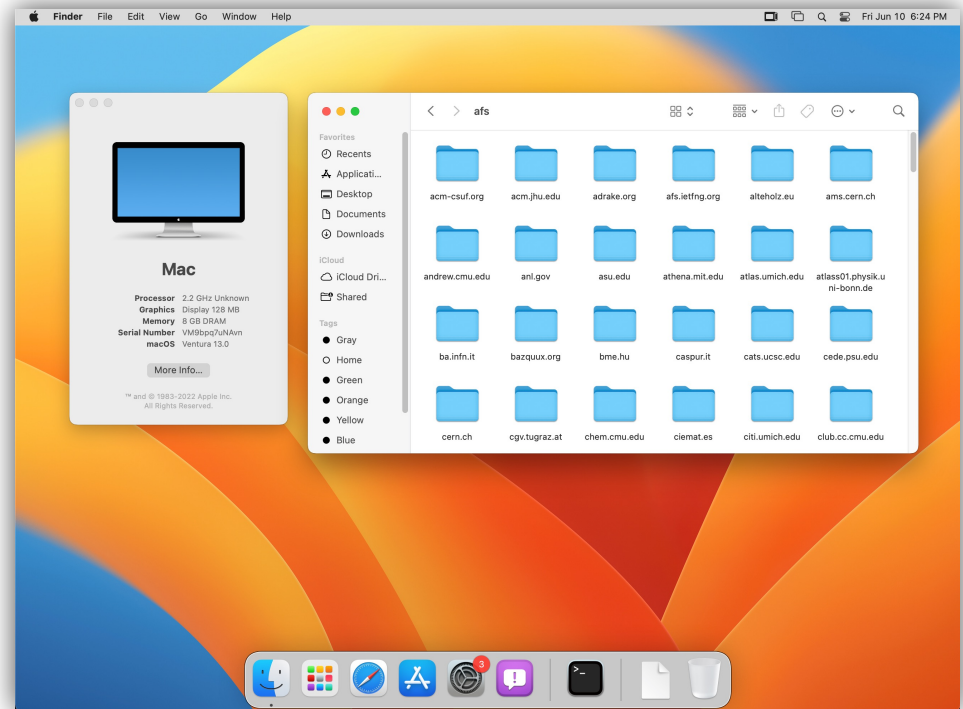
Finder File Edit View Go Window Help

Fri Jun 10 6:24 PM

Mac

Processor 2.2 GHz Unknown
Graphics Display 128 MB
Memory 8 GB DRAM
Serial Number VM9bpq7uNAvn
macOS Ventura 13.0

More Info...

™ and © 1983-2022 Apple Inc.
All Rights Reserved.

afs

Favorites
Recents
Applicati...
Desktop
Documents
Downloads

iCloud
iCloud Dri...
Shared

Tags
Gray
Home
Green
Orange
Yellow
Blue

acm-csuf.org
acm.jhu.edu
adrake.org
afs.ietfng.org
alteholz.eu
ams.cern.ch
andrew.cmu.edu
anl.gov
asu.edu
athena.mit.edu
atlas.umich.edu
atlass01.physik.uni-bonn.de
ba.infn.it
bazquux.org
bme.hu
caspur.it
cats.ucsc.edu
cede.psu.edu
cern.ch
cgv.tugraz.at
chem.cmu.edu
ciemat.es
citi.umich.edu
club.cc.cmu.edu

3